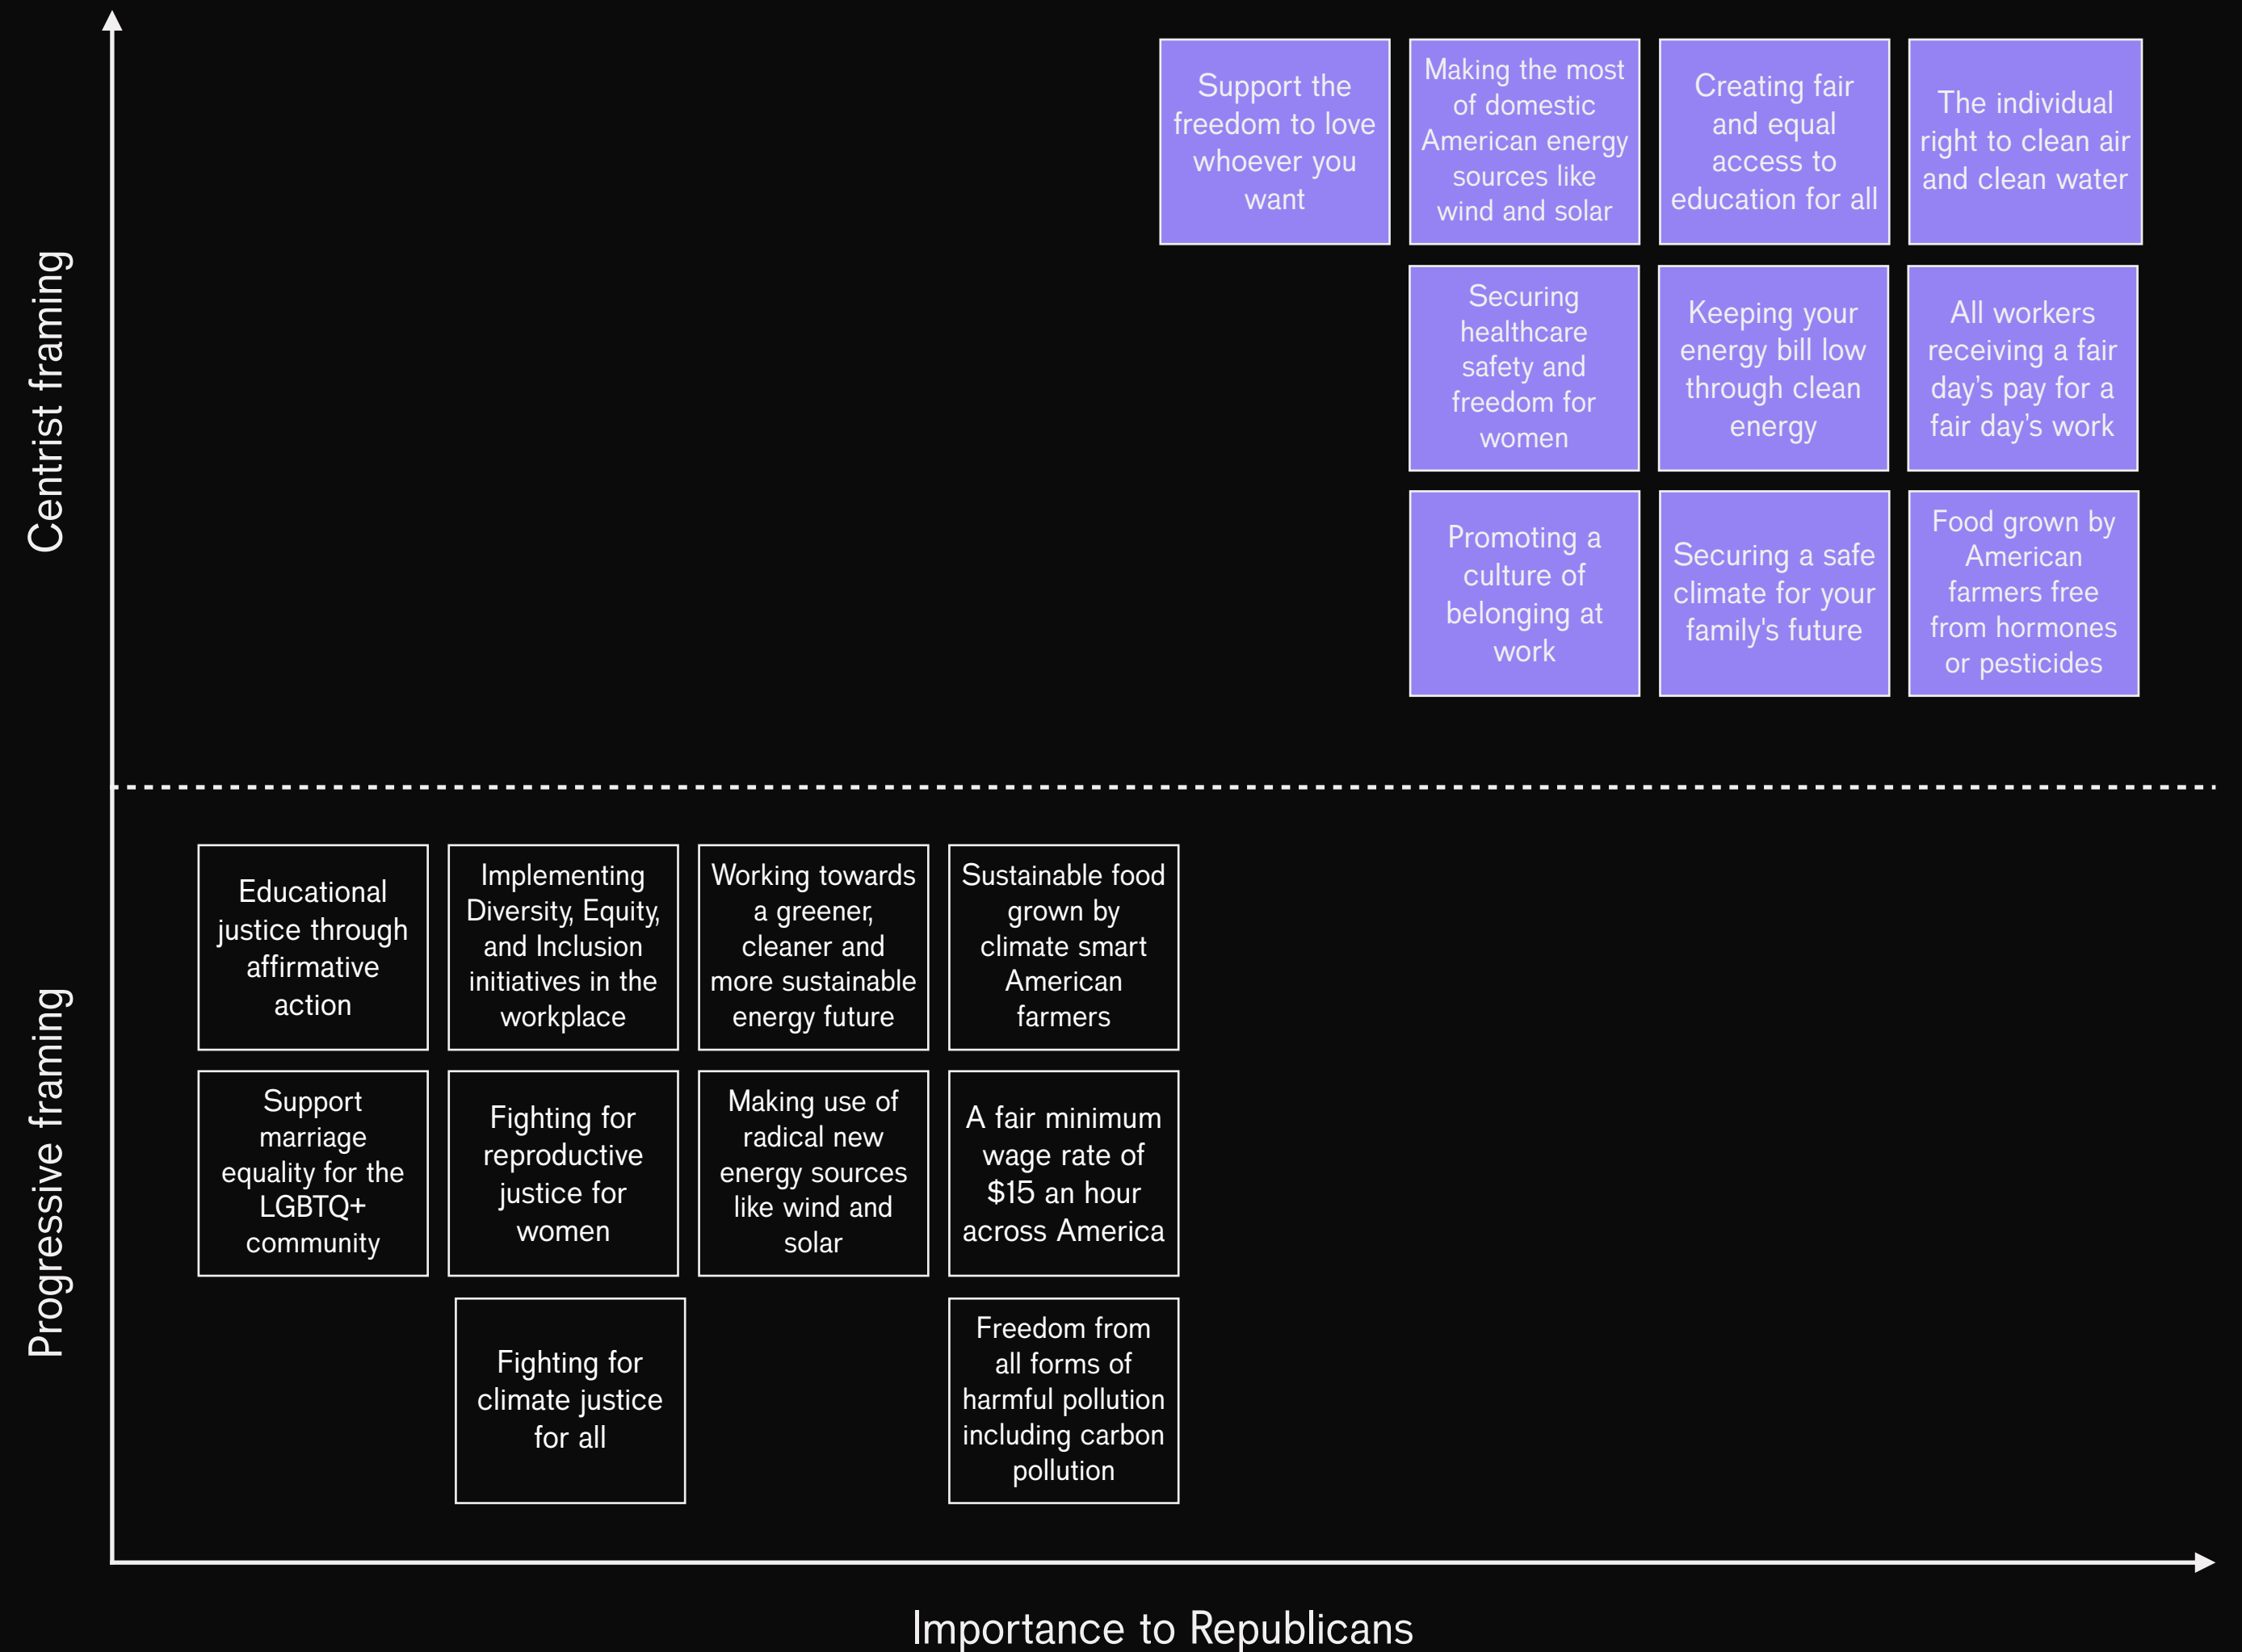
Centrist framing

Support the freedom to love whoever you want

Making the most of domestic American energy sources like wind and solar

Creating fair and equal access to education for all

The individual right to clean air and clean water

Securing healthcare safety and freedom for women

Keeping your energy bill low through clean energy

All workers receiving a fair day's pay for a fair day's work

Promoting a culture of belonging at work

Securing a safe climate for your family's future

Food grown by American farmers free from hormones or pesticides

Progressive framing

Educational justice through affirmative action

Implementing Diversity, Equity, and Inclusion initiatives in the workplace

Working towards a greener, cleaner and more sustainable energy future

Sustainable food grown by climate smart American farmers

Support marriage equality for the LGBTQ+ community

Fighting for reproductive justice for women

Making use of radical new energy sources like wind and solar

A fair minimum wage rate of $15 an hour across America

Fighting for climate justice for all

Freedom from all forms of harmful pollution including carbon pollution

Importance to Republicans